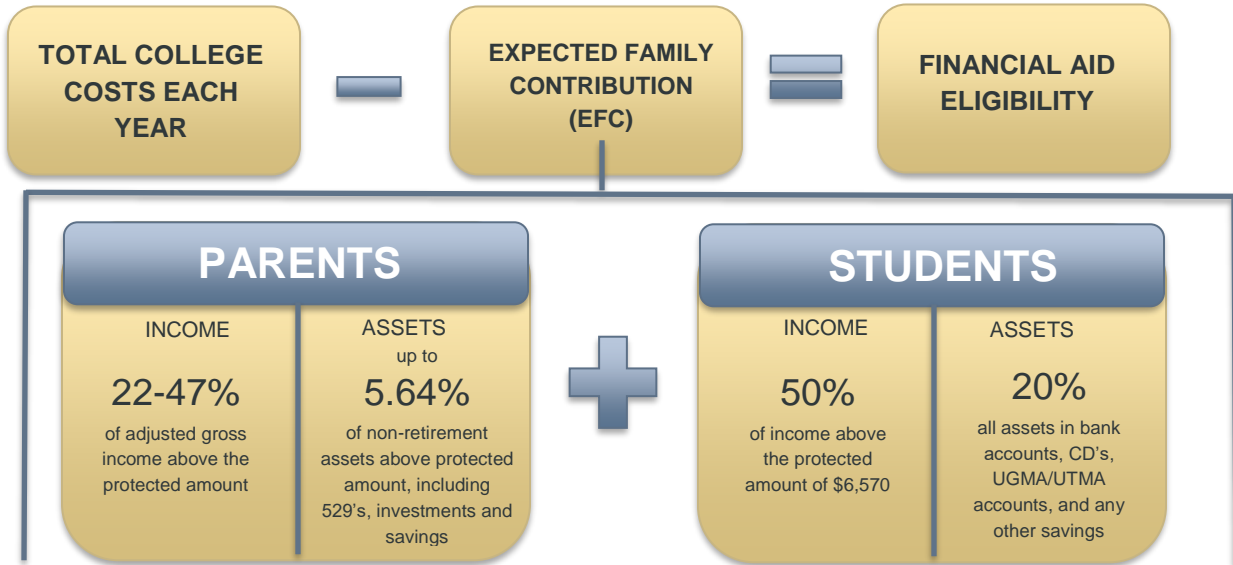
TOTAL COLLEGE COSTS EACH YEAR

EXPECTED FAMILY CONTRIBUTION (EFC)

FINANCIAL AID ELIGIBILITY

PARENTS

INCOME

22-47%

of adjusted gross income above the protected amount

ASSETS up to

5.64%

of non-retirement assets above protected amount, including 529's, investments and savings

STUDENTS

INCOME

50%

of income above the protected amount of $6,570

ASSETS

20%

all assets in bank accounts, CD's, UGMA/UTMA accounts, and any other savings